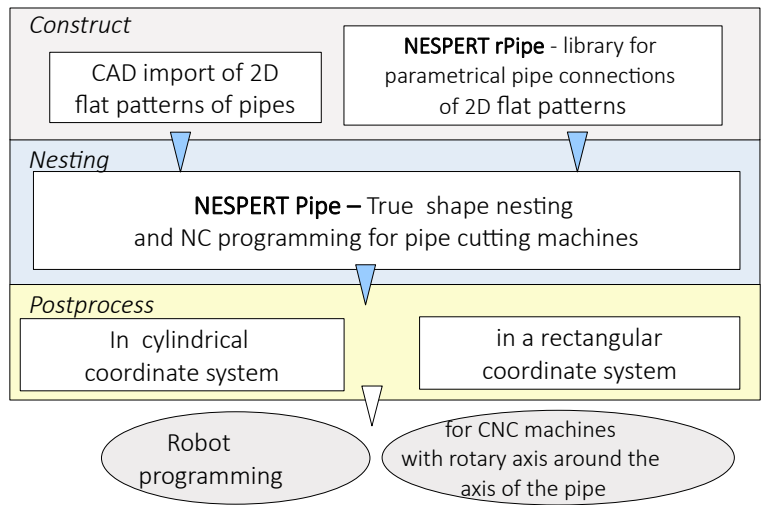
Construct

CAD import of 2D flat patterns of pipes

NESPERT rPipe - library for parametrical pipe connections of 2D flat patterns

Nesting

NESPERT Pipe – True shape nesting and NC programming for pipe cutting machines

Postprocess

In cylindrical coordinate system

in a rectangular coordinate system

Robot programming

for CNC machines with rotary axis around the axis of the pipe